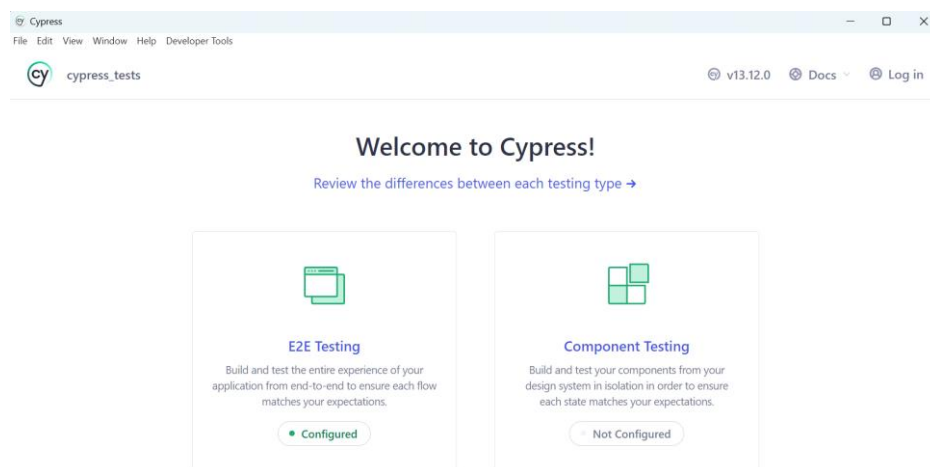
Cypress

File Edit View Window Help Developer Tools

cy cypress_tests

v13.12.0 Docs Log in

Welcome to Cypress!

Review the differences between each testing type →

E2E Testing

Build and test the entire experience of your application from end-to-end to ensure each flow matches your expectations.

Configured

Component Testing

Build and test your components from your design system in isolation in order to ensure each state matches your expectations.

Not Configured